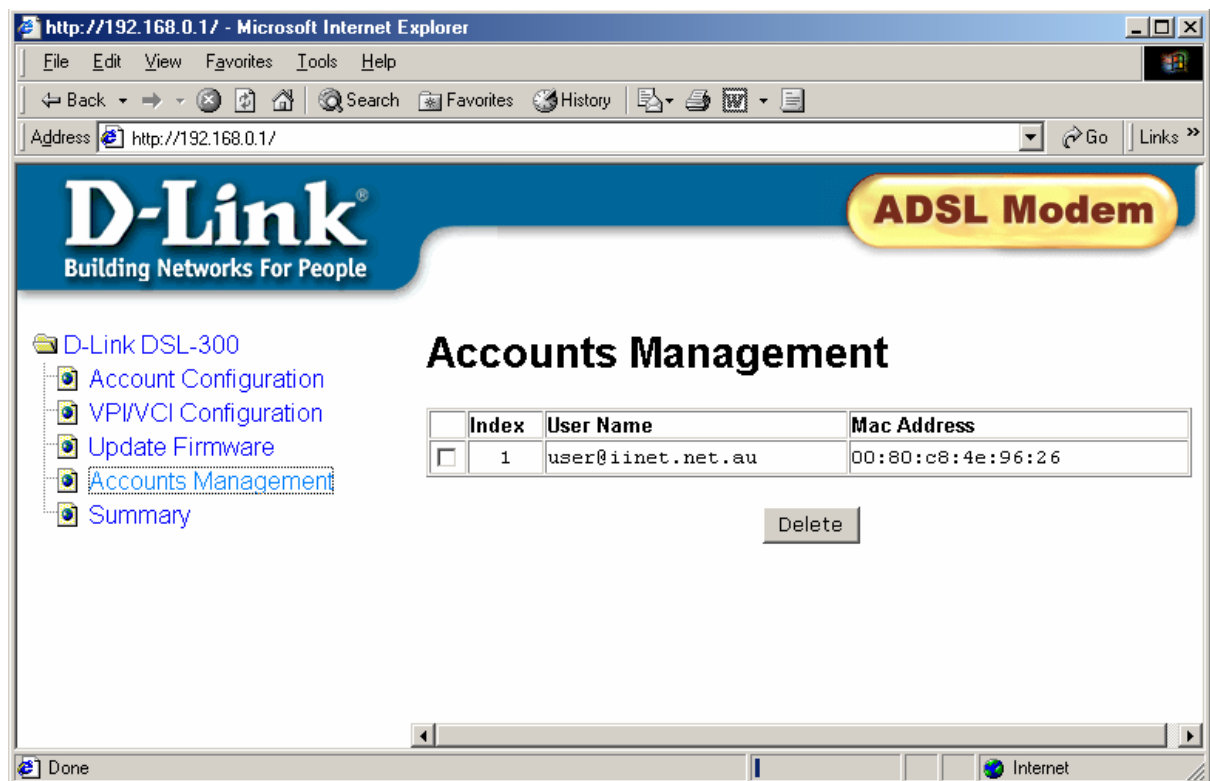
http://192.168.0.1/ - Microsoft Internet Explorer

File Edit View Favorites Tools Help

Back Search Favorites History

Address http://192.168.0.1/ Go Links »

D-Link®
Building Networks For People

ADSL Modem

D-Link DSL-300
Account Configuration
VPI/VCI Configuration
Update Firmware
Accounts Management
Summary

Accounts Management

| | Index | User Name | Mac Address |
|---|---|---|---|
| ☐ | 1 | user@iinet.net.au | 00:80:c8:4e:96:26 |

Delete

Done Internet